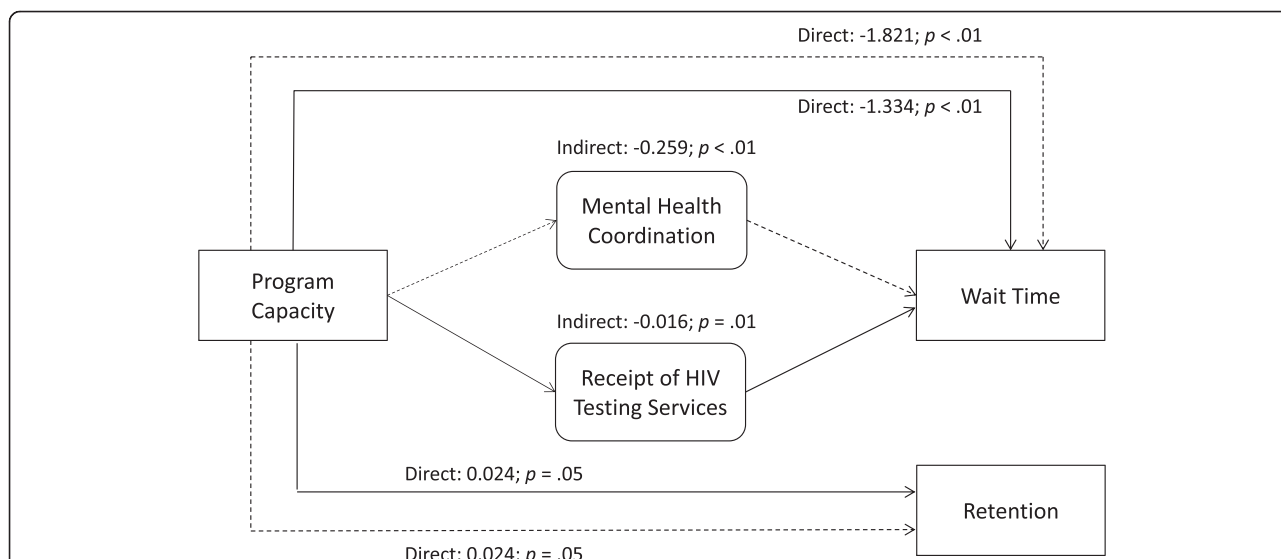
Direct: -1.821; $p$ < .01

Direct: -1.334; $p$ < .01

Indirect: -0.259; $p$ < .01

Mental Health Coordination

Program Capacity

Wait Time

Indirect: -0.016; $p$ = .01

Receipt of HIV Testing Services

Direct: 0.024; $p$ = .05

Retention

Direct: 0.024; $p$ = .05